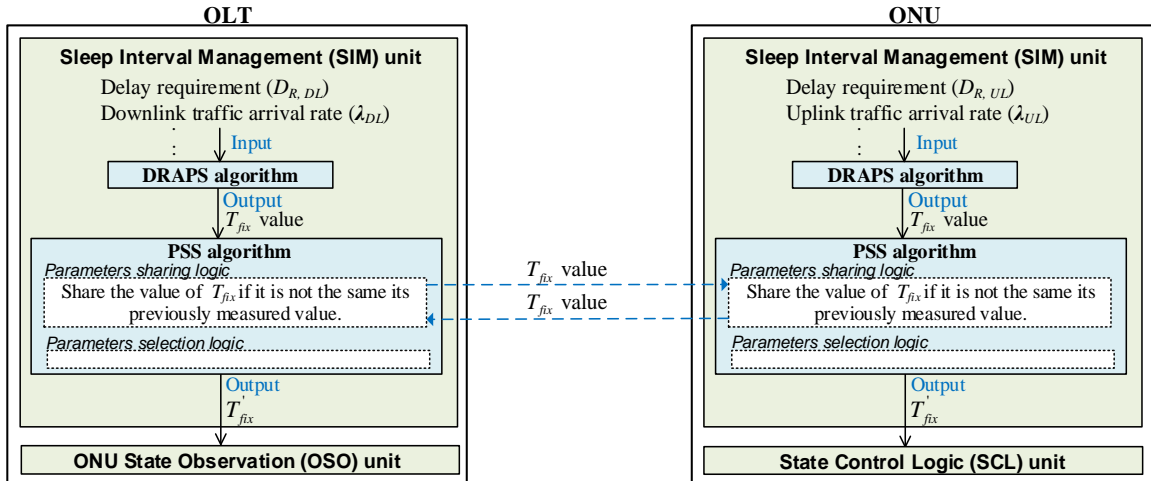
OLT

Sleep Interval Management (SIM) unit

Delay requirement ($D_{R, DL}$)

Downlink traffic arrival rate ($\lambda_{DL}$)

Input

DRAPS algorithm

Output

$T_{fix}$ value

PSS algorithm

Parameters sharing logic

Share the value of $T_{fix}$ if it is not the same its previously measured value.

Parameters selection logic

Output

$T_{fix}^{'}$

ONU State Observation (OSO) unit

$T_{fix}$ value

$T_{fix}$ value

ONU

Sleep Interval Management (SIM) unit

Delay requirement ($D_{R, UL}$)

Uplink traffic arrival rate ($\lambda_{UL}$)

Input

DRAPS algorithm

Output

$T_{fix}$ value

PSS algorithm

Parameters sharing logic

Share the value of $T_{fix}$ if it is not the same its previously measured value.

Parameters selection logic

Output

$T_{fix}^{'}$

State Control Logic (SCL) unit